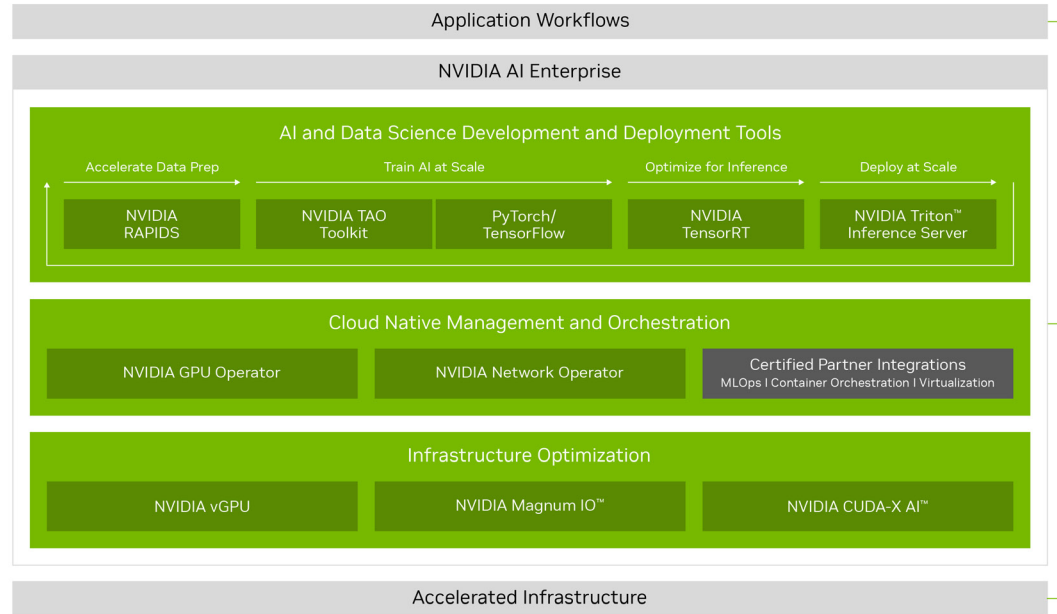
Application Workflows

NVIDIA AI Enterprise

AI and Data Science Development and Deployment Tools

Accelerate Data Prep

Train AI at Scale

Optimize for Inference

Deploy at Scale

NVIDIA RAPIDS

NVIDIA TAO Toolkit

PyTorch/ TensorFlow

NVIDIA TensorRT

NVIDIA Triton™ Inference Server

Cloud Native Management and Orchestration

NVIDIA GPU Operator

NVIDIA Network Operator

Certified Partner Integrations
MLOps I Container Orchestration I Virtualization

Infrastructure Optimization

NVIDIA vGPU

NVIDIA Magnum IO™

NVIDIA CUDA-X AI™

Accelerated Infrastructure